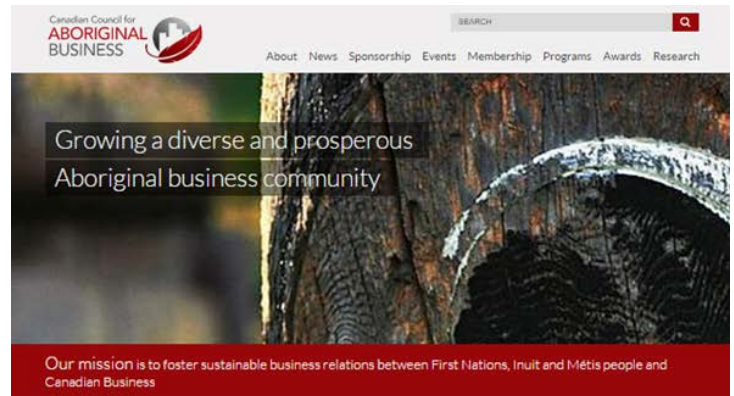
Canadian Council for
ABORIGINAL
BUSINESS

SEARCH

About News Sponsorship Events Membership Programs Awards Research

Growing a diverse and prosperous
Aboriginal business community

Our mission is to foster sustainable business relations between First Nations, Inuit and Métis people and Canadian Business